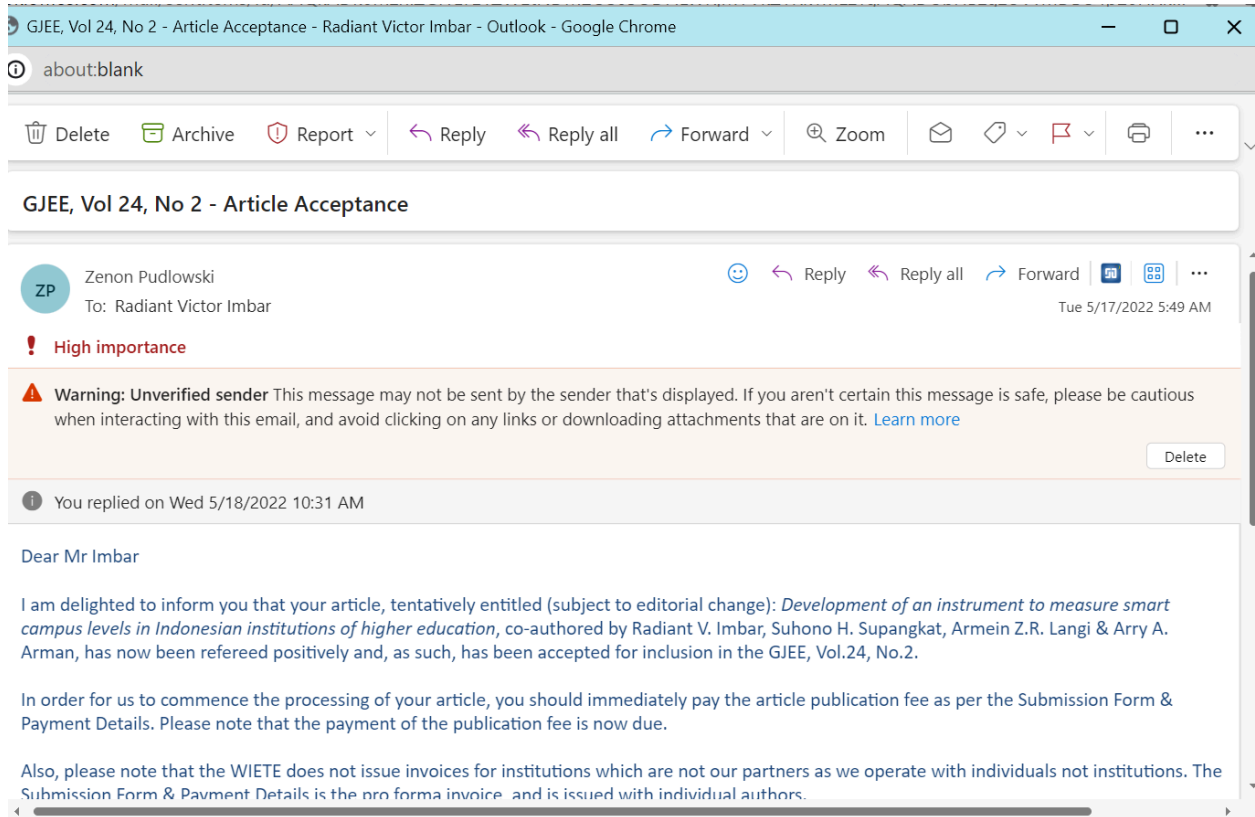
GJEE, Vol 24, No 2 - Article Acceptance - Radiant Victor Imbar - Outlook - Google Chrome

about:blank

Delete Archive Report Reply Reply all Forward Zoom

GJEE, Vol 24, No 2 - Article Acceptance

ZP

Zenon Pudlowski

To: Radiant Victor Imbar

Reply Reply all Forward

Tue 5/17/2022 5:49 AM

High importance

Warning: Unverified sender This message may not be sent by the sender that's displayed. If you aren't certain this message is safe, please be cautious when interacting with this email, and avoid clicking on any links or downloading attachments that are on it. Learn more

Delete

You replied on Wed 5/18/2022 10:31 AM

Dear Mr Imbar

I am delighted to inform you that your article, tentatively entitled (subject to editorial change): Development of an instrument to measure smart campus levels in Indonesian institutions of higher education, co-authored by Radiant V. Imbar, Suhono H. Supangkat, Armein Z.R. Langi & Arry A. Arman, has now been refereed positively and, as such, has been accepted for inclusion in the GJEE, Vol.24, No.2.

In order for us to commence the processing of your article, you should immediately pay the article publication fee as per the Submission Form & Payment Details. Please note that the payment of the publication fee is now due.

Also, please note that the WIETE does not issue invoices for institutions which are not our partners as we operate with individuals not institutions. The Submission Form & Payment Details is the pro forma invoice, and is issued with individual authors.